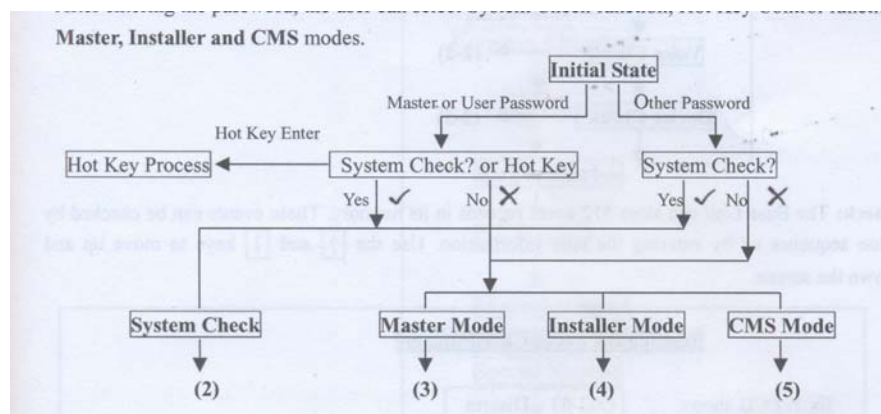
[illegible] Master, Installer and CMS modes.

Initial State

Master or User Password

Other Password

Hot Key Enter

Hot Key Process

System Check? or Hot Key

System Check?

Yes ✓

No ✕

Yes ✓

No ✕

System Check

Master Mode

Installer Mode

CMS Mode

(2)

(3)

(4)

(5)